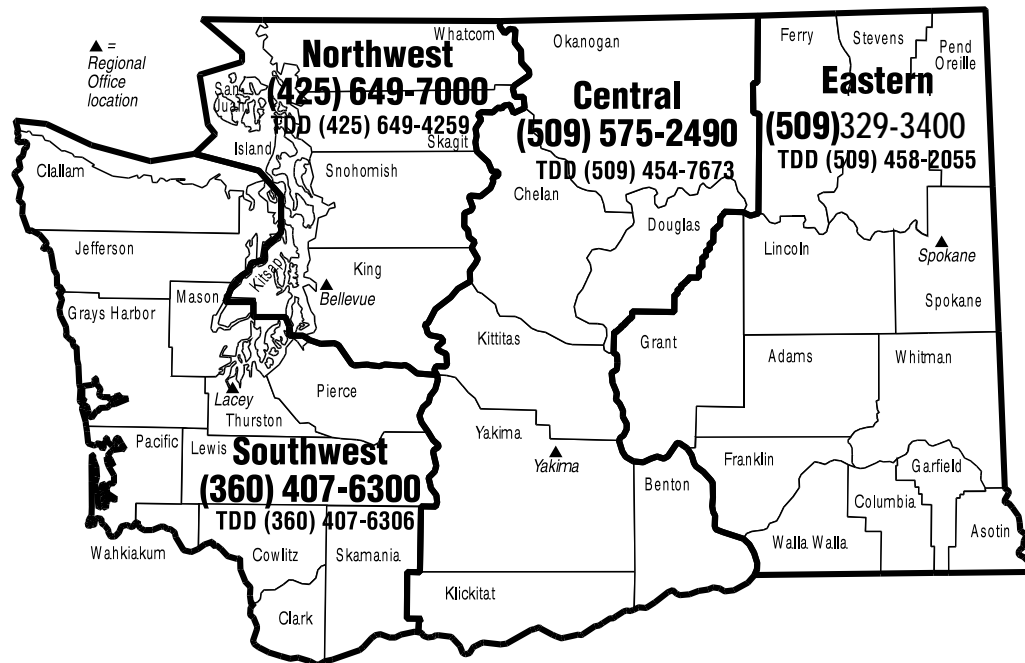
▲ = Regional Office location

Northwest
(425) 649-7000
TDD (425) 649-4259

Central
(509) 575-2490
TDD (509) 454-7673

Eastern
(509)329-3400
TDD (509) 458-2055

Southwest
(360) 407-6300
TDD (360) 407-6306

Whatcom
Okanogan
Ferry
Stevens
Pend Oreille
San Juan
Skagit
Island
Clallam
Snohomish
Chelan
Douglas
Jefferson
Lincoln
Spokane
Spokane
Kitsap
King
Bellevue
Mason
Grays Harbor
Kittitas
Grant
Adams
Whitman
Pierce
Lacey
Thurston
Yakima
Yakima
Pacific
Lewis
Franklin
Garfield
Benton
Columbia
Asotin
Wahkiakum
Cowlitz
Skamania
Walla Walla
Klickitat
Clark